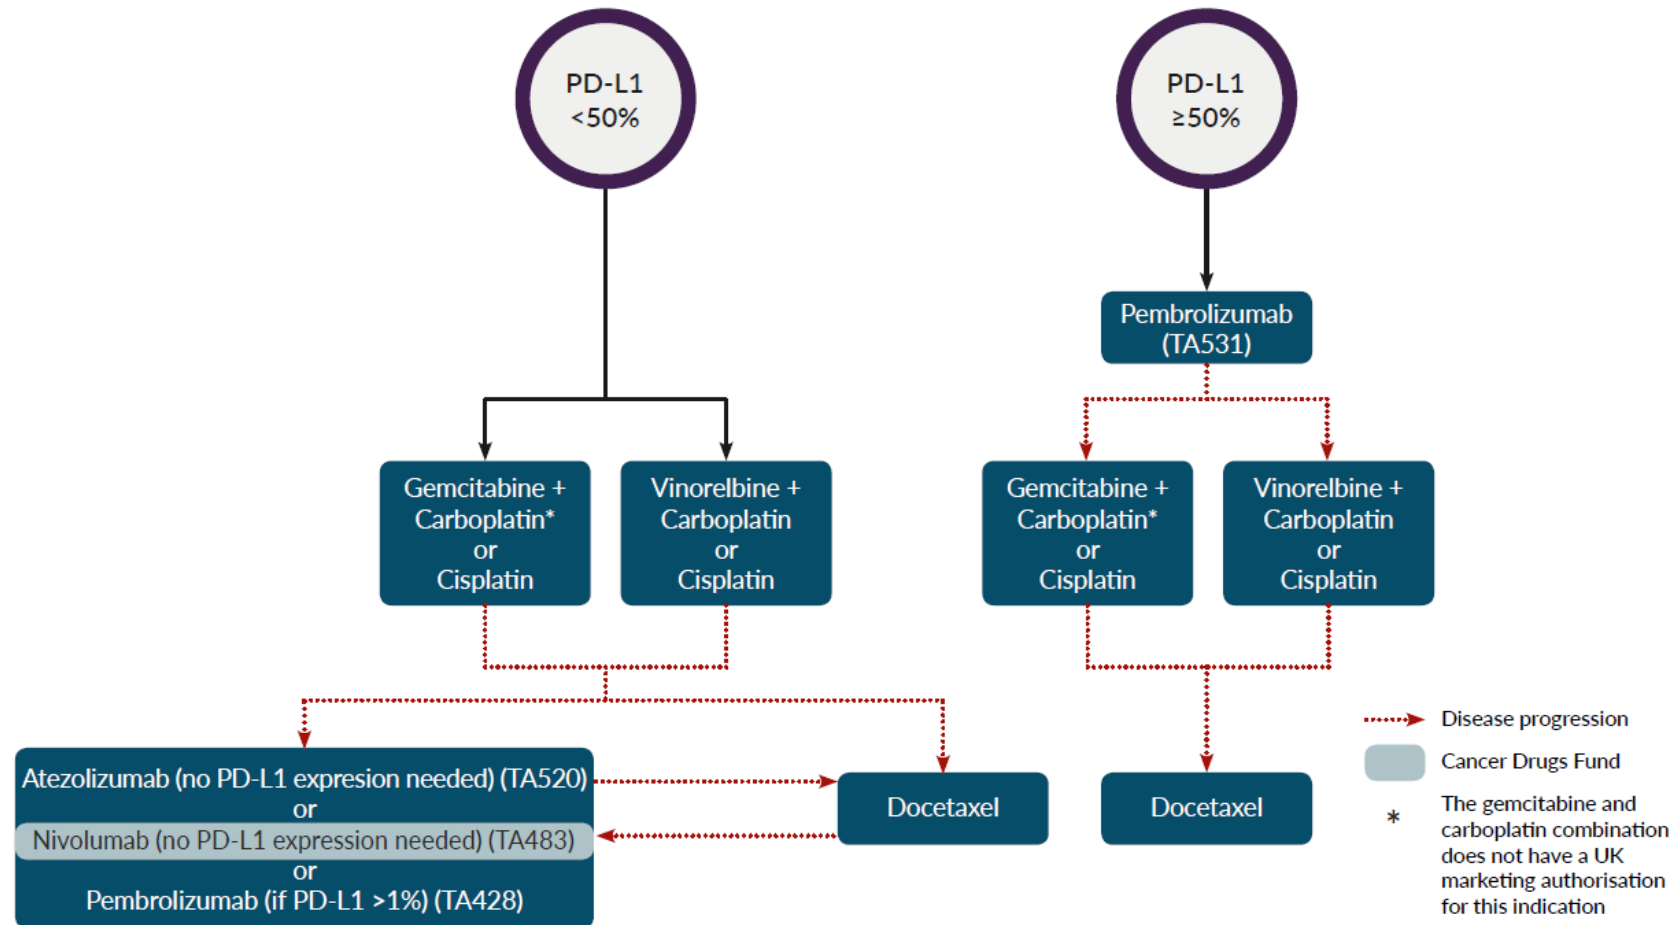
PD-L1
<50%

PD-L1
≥50%

Pembrolizumab
(TA531)

Gemcitabine +
Carboplatin*
or
Cisplatin

Vinorelbine +
Carboplatin
or
Cisplatin

Gemcitabine +
Carboplatin*
or
Cisplatin

Vinorelbine +
Carboplatin
or
Cisplatin

Atezolizumab (no PD-L1 expresion needed) (TA520)
or
Nivolumab (no PD-L1 expression needed) (TA483)
or
Pembrolizumab (if PD-L1 >1%) (TA428)

Docetaxel

Docetaxel

Disease progression

Cancer Drugs Fund

* The gemcitabine and carboplatin combination does not have a UK marketing authorisation for this indication